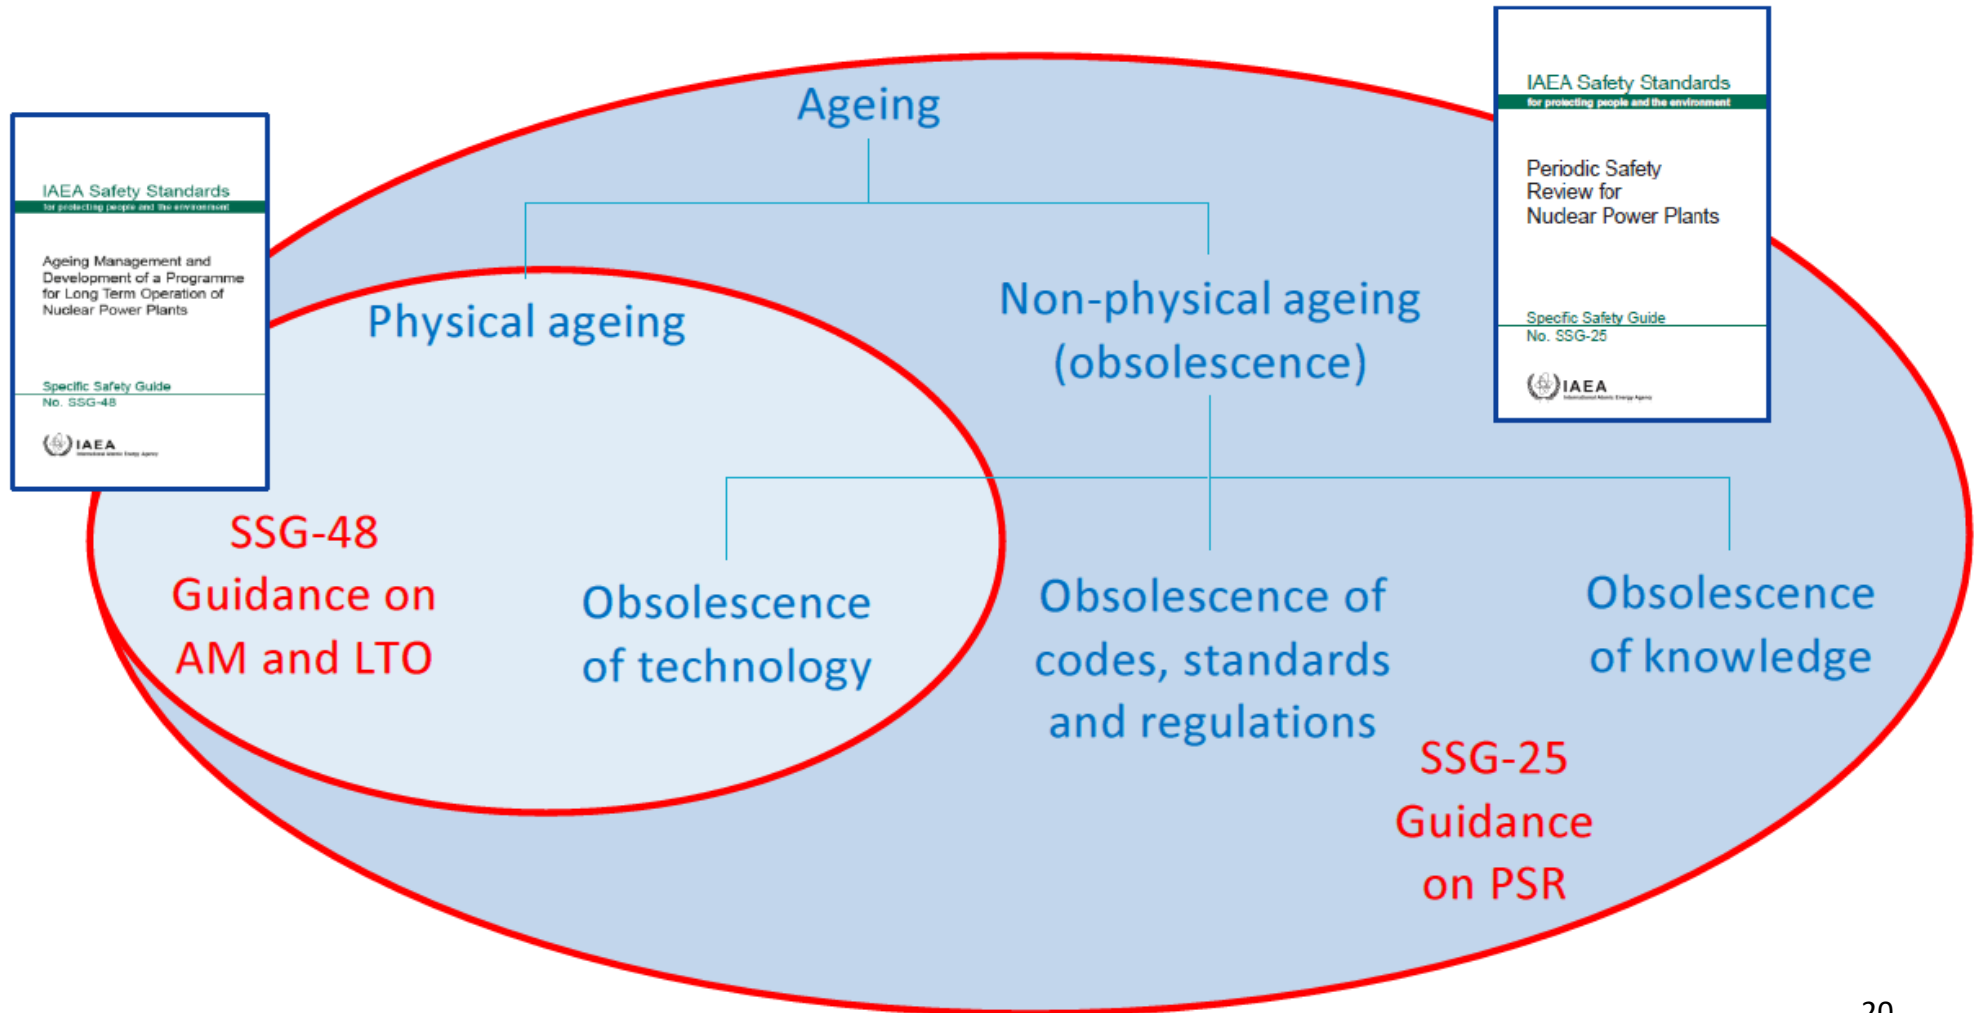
IAEA Safety Standards
for protecting people and the environment

Ageing Management and Development of a Programme for Long Term Operation of Nuclear Power Plants

Specific Safety Guide
No. SSG-48

IAEA

Ageing

Physical ageing

Non-physical ageing (obsolescence)

IAEA Safety Standards
for protecting people and the environment

Periodic Safety Review for Nuclear Power Plants

Specific Safety Guide
No. SSG-25

IAEA

SSG-48
Guidance on AM and LTO

Obsolescence of technology

Obsolescence of codes, standards and regulations

Obsolescence of knowledge

SSG-25
Guidance on PSR

20